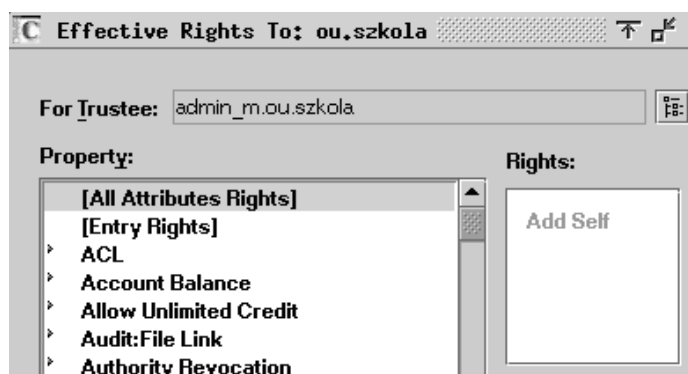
Effective Rights To: ou.szkola

For Trustee: admin_m.ou.szkola

Property:

[All Attributes Rights]
[Entry Rights]
ACL
Account Balance
Allow Unlimited Credit
Audit:File Link
Authority Revocation

Rights:

Add Self